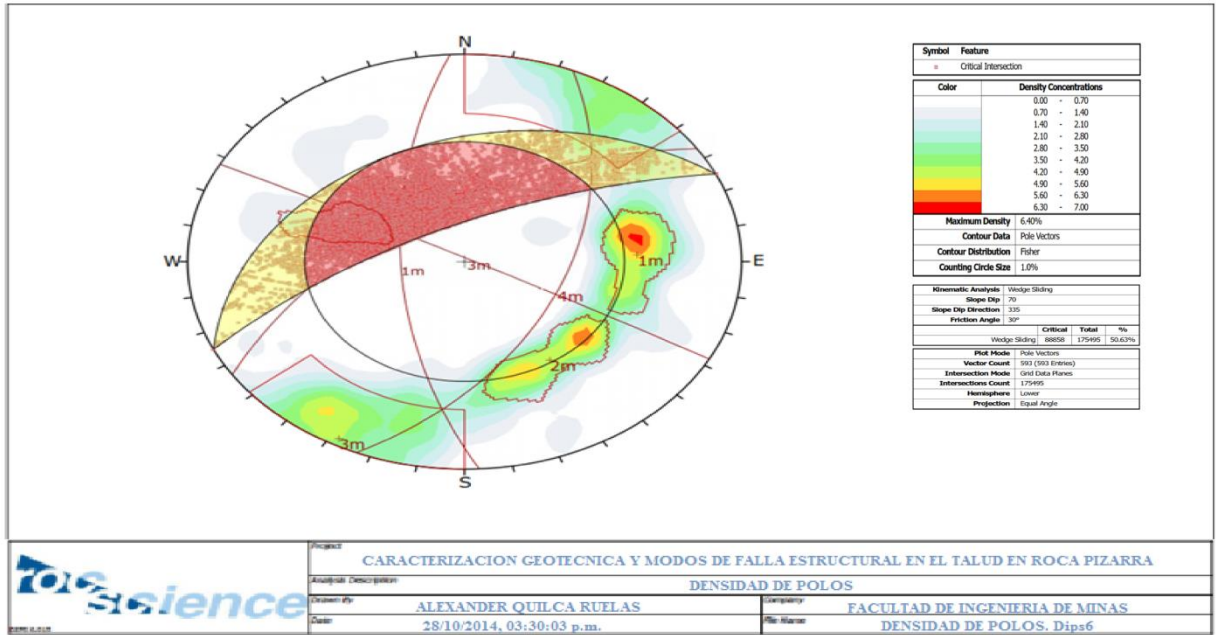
N
S
W
E
1m
3m
1m
4m
2m
3m

| Symbol | Feature |
|---|---|
| × | Critical Intersection |

| Color | Density Concentrations |
|---|---|
| | 0.00 - 0.70 |
| | 0.70 - 1.40 |
| | 1.40 - 2.10 |
| | 2.10 - 2.80 |
| | 2.80 - 3.50 |
| | 3.50 - 4.20 |
| | 4.20 - 4.90 |
| | 4.90 - 5.60 |
| | 5.60 - 6.30 |
| | 6.30 - 7.00 |
| Maximum Density | 6.40% |
| Contour Data | Pole Vectors |
| Contour Distribution | Fisher |
| Counting Circle Size | 1.0% |

| Kinematic Analysis | Wedge Sliding | | |
|---|---|---|---|
| Slope Dip | 70 | | |
| Slope Dip Direction | 335 | | |
| Friction Angle | 30° | | |
| | Critical | Total | % |
| Wedge Sliding | 88858 | 175495 | 50.63% |

| Plot Mode | Pole Vectors |
|---|---|
| Vector Count | 593 (593 Entries) |
| Intersection Mode | Grid Data Planes |
| Intersections Count | 175495 |
| Hemisphere | Lower |
| Projection | Equal Angle |

rocscience
Project
CARACTERIZACION GEOTECNICA Y MODOS DE FALLA ESTRUCTURAL EN EL TALUD EN ROCA PIZARRA
Analysis Description
DENSIDAD DE POLOS
Drawn By
ALEXANDER QUILCA RUELAS
Company
FACULTAD DE INGENIERIA DE MINAS
Date
28/10/2014, 03:30:03 p.m.
File Name
DENSIDAD DE POLOS. Dips6